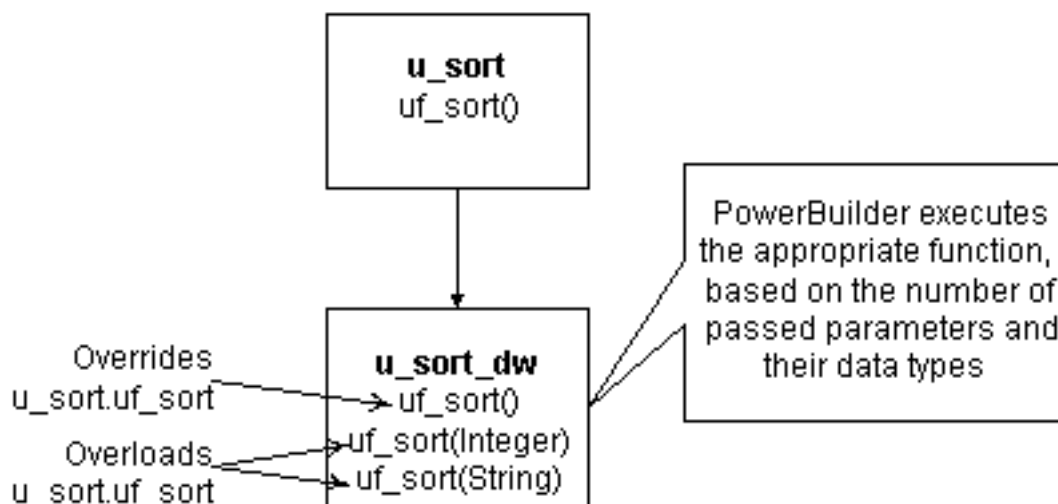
u_sort
uf_sort()

PowerBuilder executes the appropriate function, based on the number of passed parameters and their data types

Overrides
u_sort.uf_sort

u_sort_dw
uf_sort()
uf_sort(Integer)
uf_sort(String)

Overloads
u_sort.uf_sort